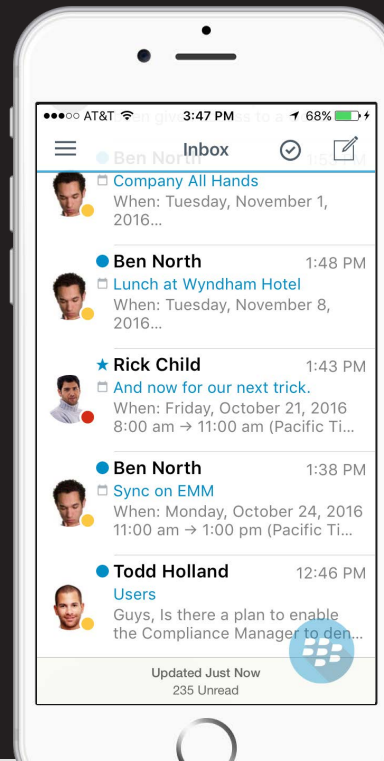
●●●○○ AT&T 3:47 PM 68%

Inbox

Ben North
Company All Hands
When: Tuesday, November 1, 2016...

Ben North 1:48 PM
Lunch at Wyndham Hotel
When: Tuesday, November 8, 2016...

Rick Child 1:43 PM
And now for our next trick.
When: Friday, October 21, 2016 8:00 am → 11:00 am (Pacific Ti...

Ben North 1:38 PM
Sync on EMM
When: Monday, October 24, 2016 11:00 am → 1:00 pm (Pacific Ti...

Todd Holland 12:46 PM
Users
Guys, Is there a plan to enable the Compliance Manager to den...

Updated Just Now
235 Unread